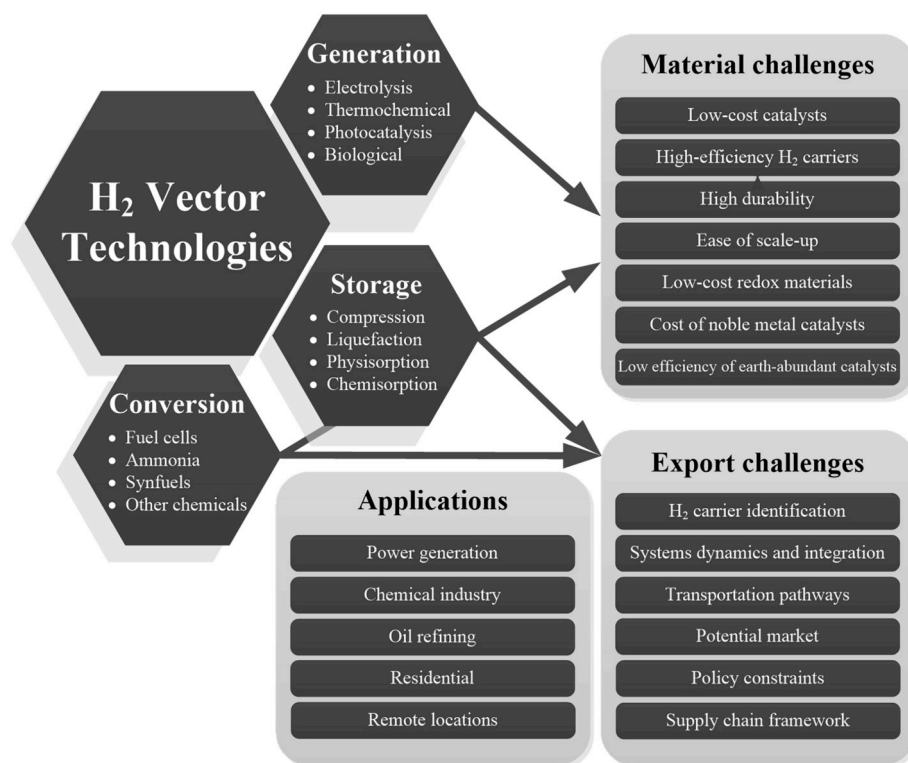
$H_2$ Vector Technologies

Generation
• Electrolysis
• Thermochemical
• Photocatalysis
• Biological

Storage
• Compression
• Liquefaction
• Physisorption
• Chemisorption

Conversion
• Fuel cells
• Ammonia
• Synfuels
• Other chemicals

Material challenges
Low-cost catalysts
High-efficiency $H_2$ carriers
High durability
Ease of scale-up
Low-cost redox materials
Cost of noble metal catalysts
Low efficiency of earth-abundant catalysts

Applications
Power generation
Chemical industry
Oil refining
Residential
Remote locations

Export challenges
$H_2$ carrier identification
Systems dynamics and integration
Transportation pathways
Potential market
Policy constraints
Supply chain framework